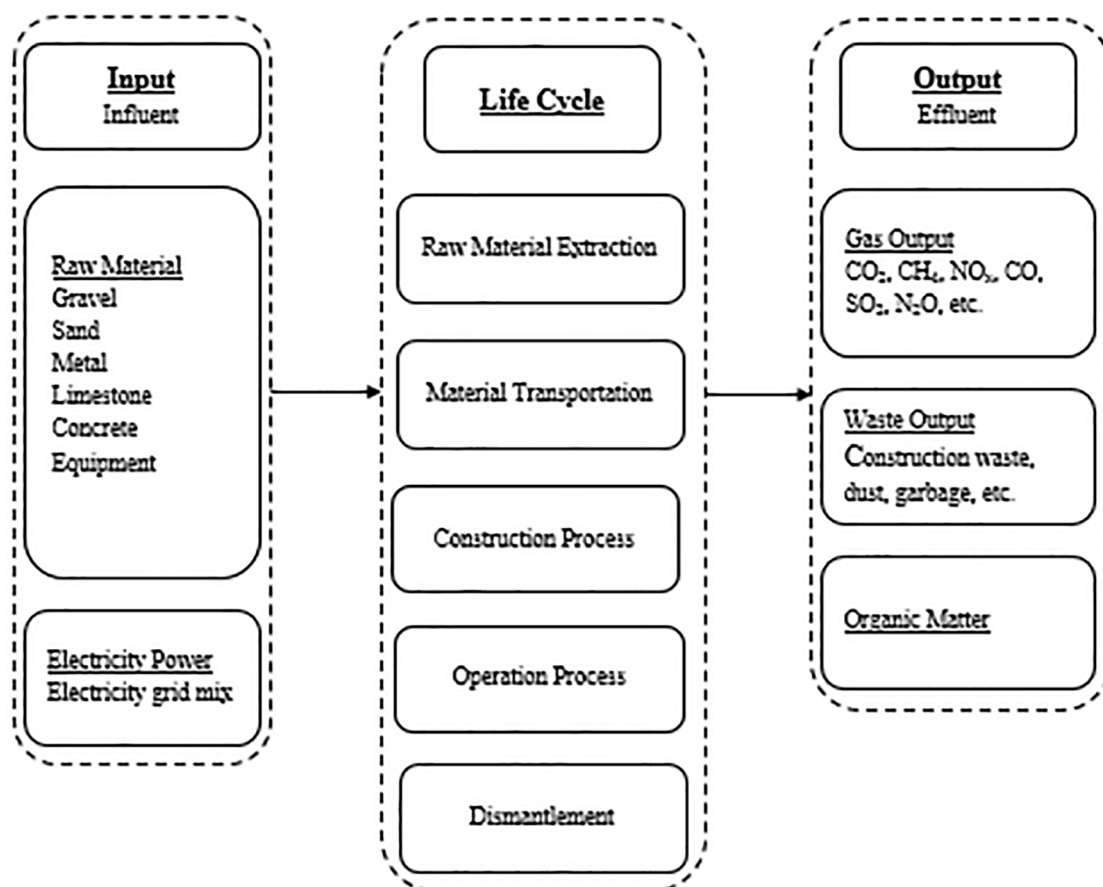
Input
Influent

Raw Material
Gravel
Sand
Metal
Limestone
Concrete
Equipment

Electricity Power
Electricity grid mix

Life Cycle

Raw Material Extraction

Material Transportation

Construction Process

Operation Process

Dismantlement

Output
Effluent

Gas Output
$CO_2$, $CH_4$, $NO_x$, CO, $SO_2$, $N_2O$, etc.

Waste Output
Construction waste, dust, garbage, etc.

Organic Matter